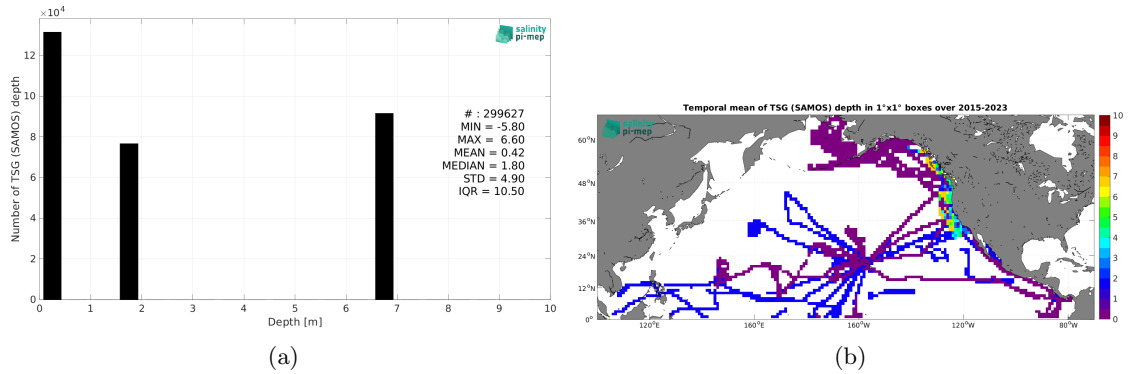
$\times10^4$

salinity pi-mep

12
10
8
6
4
2
0

Number of TSG (SAMOS) depth

# : 299627
MIN = -5.80
MAX = 6.60
MEAN = 0.42
MEDIAN = 1.80
STD = 4.90
IQR = 10.50

0 1 2 3 4 5 6 7 8 9 10
Depth [m]

(a)

Temporal mean of TSG (SAMOS) depth in 1°x1° boxes over 2015-2023

salinity pi-mep

60°N
48°N
36°N
24°N
12°N
0°

120°E 160°E 160°W 120°W 80°W

10
9
8
7
6
5
4
3
2
1
0

(b)